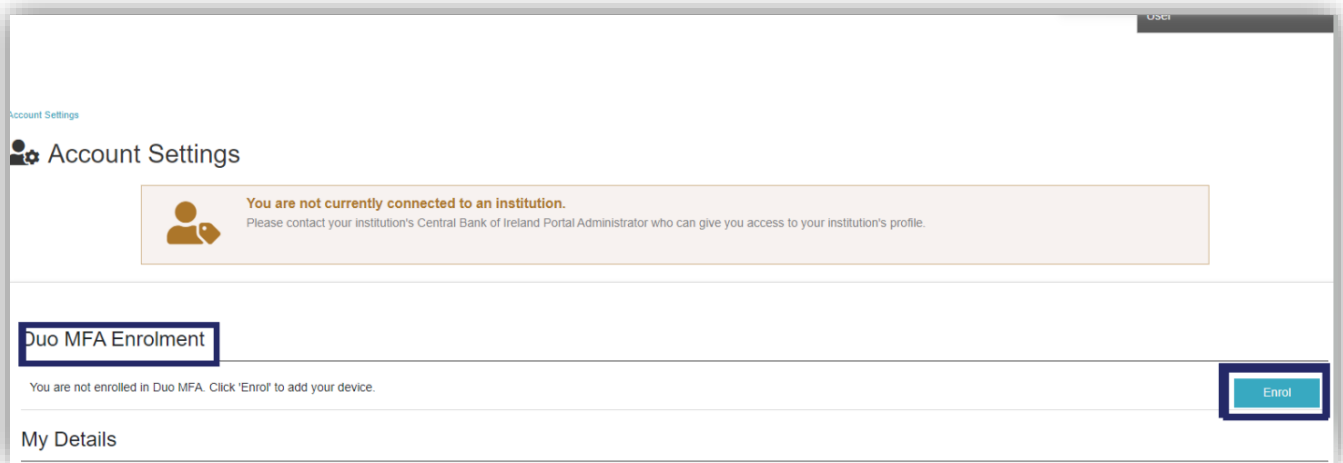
User

Account Settings

Account Settings

You are not currently connected to an institution.
Please contact your institution's Central Bank of Ireland Portal Administrator who can give you access to your institution's profile.

Duo MFA Enrolment

You are not enrolled in Duo MFA. Click 'Enrol' to add your device.

Enrol

My Details